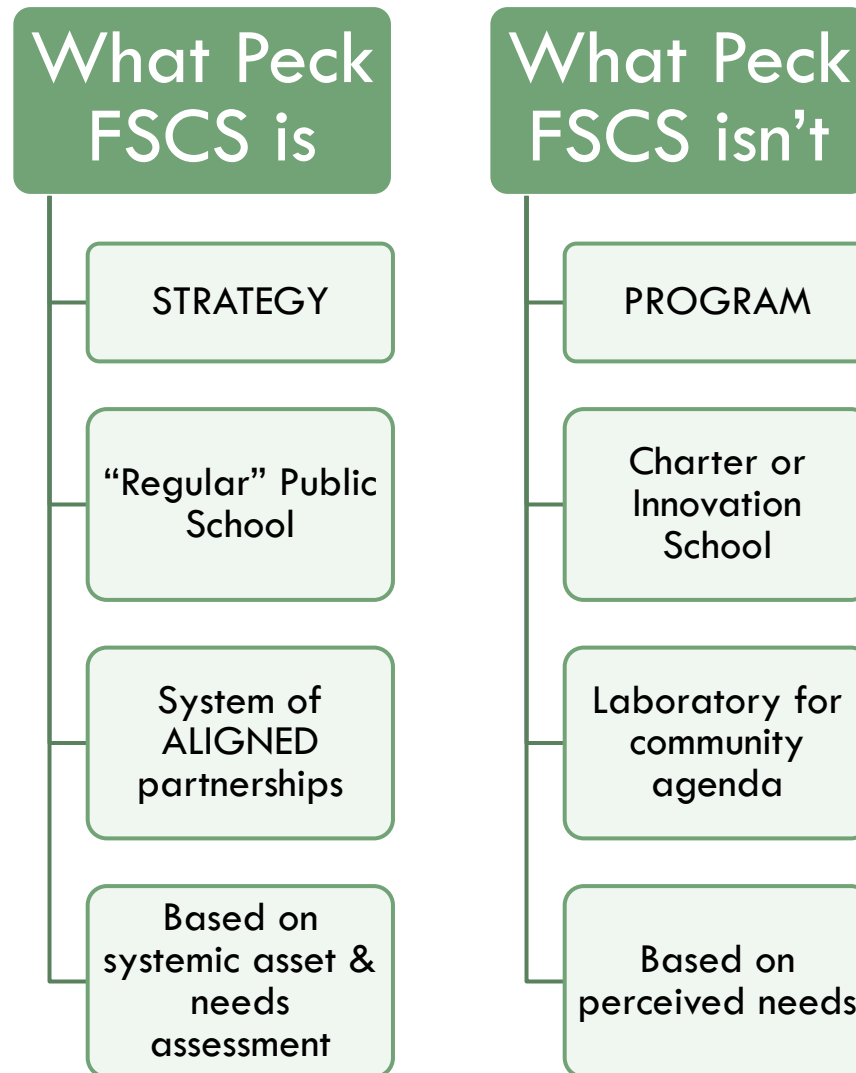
What Peck FSCS is

STRATEGY

“Regular” Public School

System of ALIGNED partnerships

Based on systemic asset & needs assessment

What Peck FSCS isn’t

PROGRAM

Charter or Innovation School

Laboratory for community agenda

Based on perceived needs